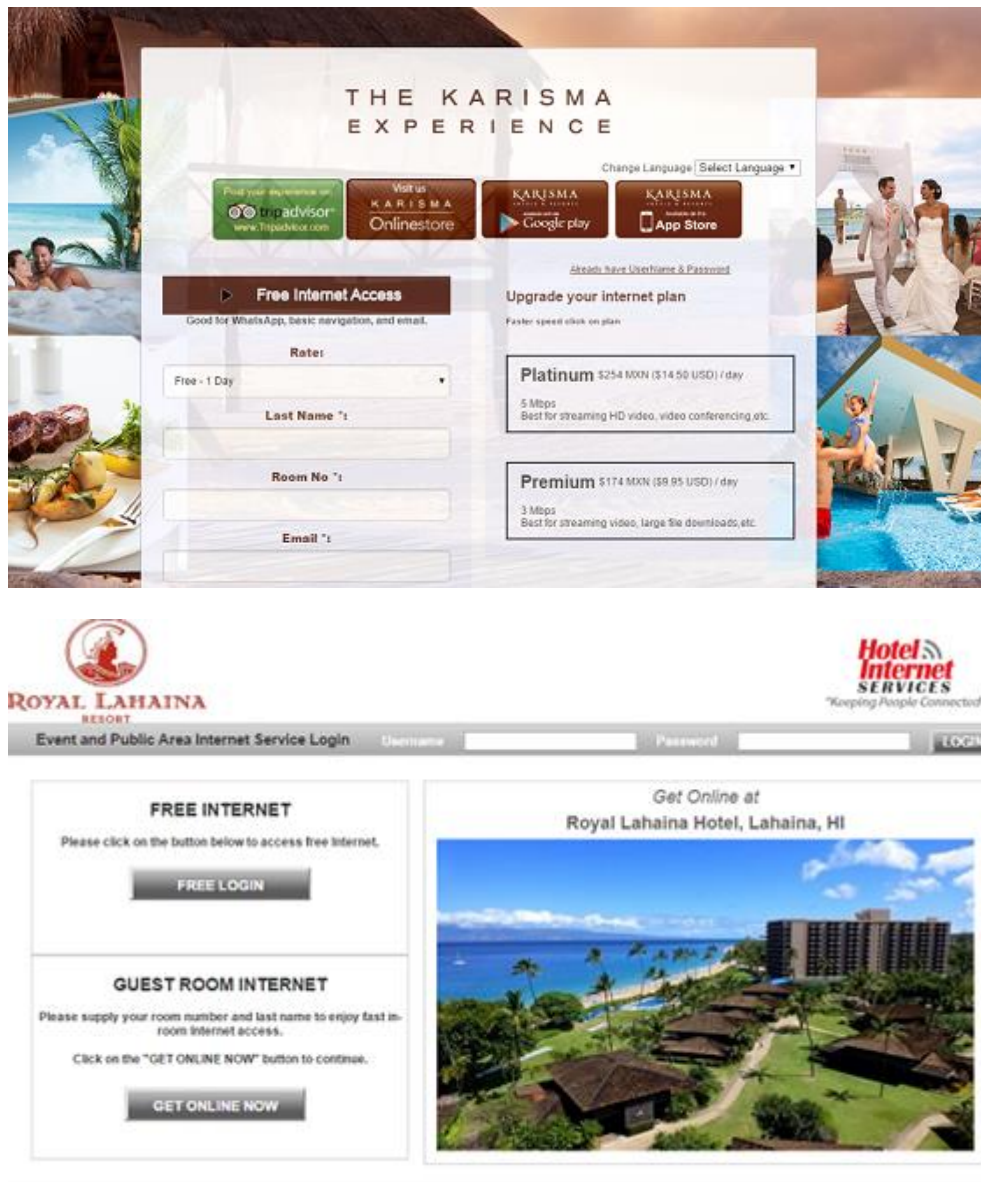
THE KARISMA
EXPERIENCE

Change Language Select Language ▾

Find your experience on
tripadvisor
www.Tripadvisor.com

Visit us
KARISMA
Onlinestore

KARISMA
Google play

KARISMA
App Store

Already have UserName & Password

Free Internet Access

Good for WhatsApp, basic navigation, and email.

Rate:

Free - 1 Day

Last Name *:

Room No *:

Email *:

Upgrade your internet plan

Faster speed click on plan

Platinum $254 MXN ($14.50 USD) / day
5 Mbps
Best for streaming HD video, video conferencing,etc.

Premium $174 MXN ($9.95 USD) / day
3 Mbps
Best for streaming video, large file downloads,etc.

ROYAL LAHAINA RESORT

Hotel Internet SERVICES
"Keeping People Connected"

Event and Public Area Internet Service Login Username Password LOGIN

FREE INTERNET

Please click on the button below to access free Internet.

FREE LOGIN

GUEST ROOM INTERNET

Please supply your room number and last name to enjoy fast in-room Internet access.

Click on the "GET ONLINE NOW" button to continue.

GET ONLINE NOW

Get Online at
Royal Lahaina Hotel, Lahaina, HI